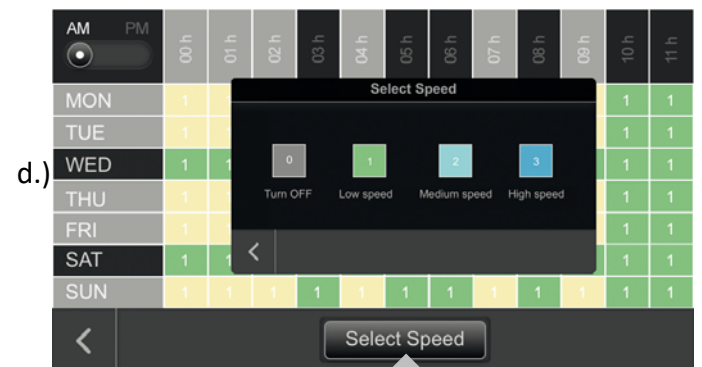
d.)

AM PM

| | 00 h | 01 h | 02 h | 03 h | 04 h | 05 h | 06 h | 07 h | 08 h | 09 h | 10 h | 11 h |
|---|---|---|---|---|---|---|---|---|---|---|---|---|
| MON | 1 | | | | | | | | | | 1 | 1 |
| TUE | 1 | | | | | | | | | | 1 | 1 |
| WED | 1 | 1 | | | | | | | | | 1 | 1 |
| THU | 1 | | | | | | | | | | 1 | 1 |
| FRI | 1 | | | | | | | | | | 1 | 1 |
| SAT | 1 | 1 | | | | | | | | | 1 | 1 |
| SUN | 1 | 1 | 1 | 1 | 1 | 1 | 1 | 1 | 1 | 1 | 1 | 1 |

Select Speed

0 Turn OFF
1 Low speed
2 Medium speed
3 High speed

<

<

Select Speed